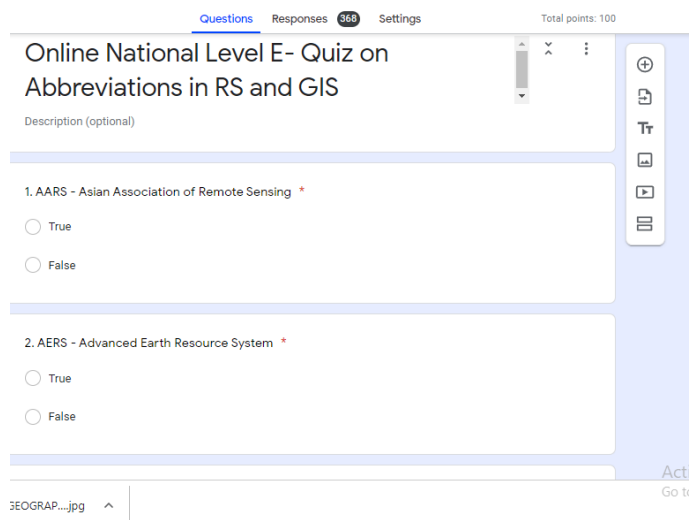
Questions Responses 368 Settings Total points: 100

Online National Level E- Quiz on Abbreviations in RS and GIS

Description (optional)

1. AARS - Asian Association of Remote Sensing *

True

False

2. AERS - Advanced Earth Resource System *

True

False

Acti
Go to

GEOGRAP....jpg